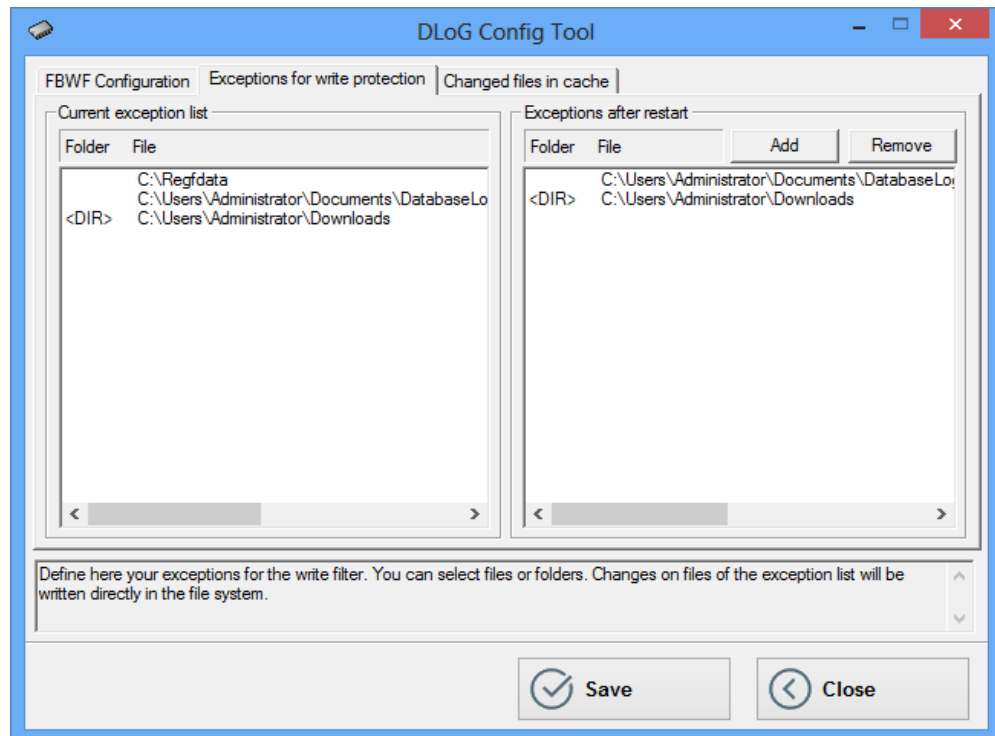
DLoG Config Tool

FBWF Configuration | Exceptions for write protection | Changed files in cache

Current exception list

| Folder | File |
|---|---|
| | C:\Regfdata |
| | C:\Users\Administrator\Documents\DatabaseLo |
| <DIR> | C:\Users\Administrator\Downloads |

Exceptions after restart

Add Remove

| Folder | File |
|---|---|
| | C:\Users\Administrator\Documents\DatabaseLo |
| <DIR> | C:\Users\Administrator\Downloads |

Define here your exceptions for the write filter. You can select files or folders. Changes on files of the exception list will be written directly in the file system.

Save Close